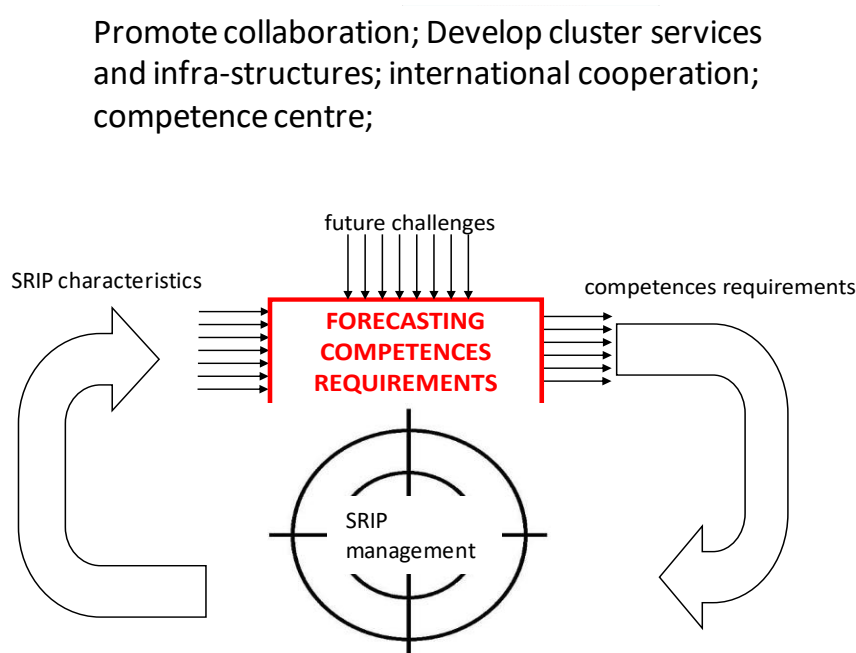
Promote collaboration; Develop cluster services and infra-structures; international cooperation; competence centre;

future challenges

SRIP characteristics

FORECASTING COMPETENCES REQUIREMENTS

competences requirements

SRIP management